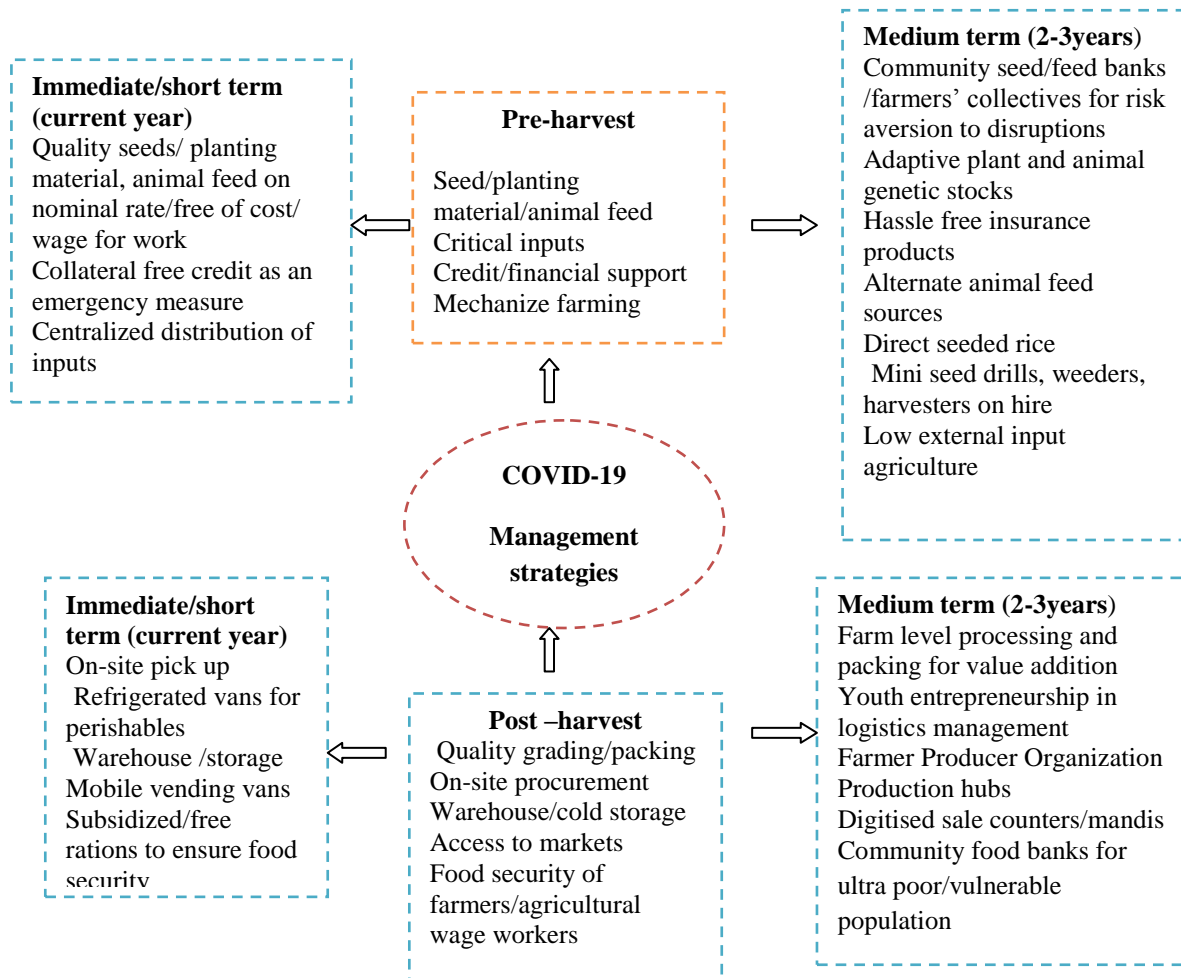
Immediate/short term (current year)
Quality seeds/ planting material, animal feed on nominal rate/free of cost/ wage for work
Collateral free credit as an emergency measure
Centralized distribution of inputs

Pre-harvest

Seed/planting material/animal feed
Critical inputs
Credit/financial support
Mechanize farming

Medium term (2-3years)
Community seed/feed banks /farmers' collectives for risk aversion to disruptions
Adaptive plant and animal genetic stocks
Hassle free insurance products
Alternate animal feed sources
Direct seeded rice
Mini seed drills, weeders, harvesters on hire
Low external input agriculture

COVID-19

Management strategies

Immediate/short term (current year)
On-site pick up
Refrigerated vans for perishables
Warehouse /storage
Mobile vending vans
Subsidized/free rations to ensure food security

Post –harvest
Quality grading/packing
On-site procurement
Warehouse/cold storage
Access to markets
Food security of farmers/agricultural wage workers

Medium term (2-3years)
Farm level processing and packing for value addition
Youth entrepreneurship in logistics management
Farmer Producer Organization
Production hubs
Digitised sale counters/mandis
Community food banks for ultra poor/vulnerable population